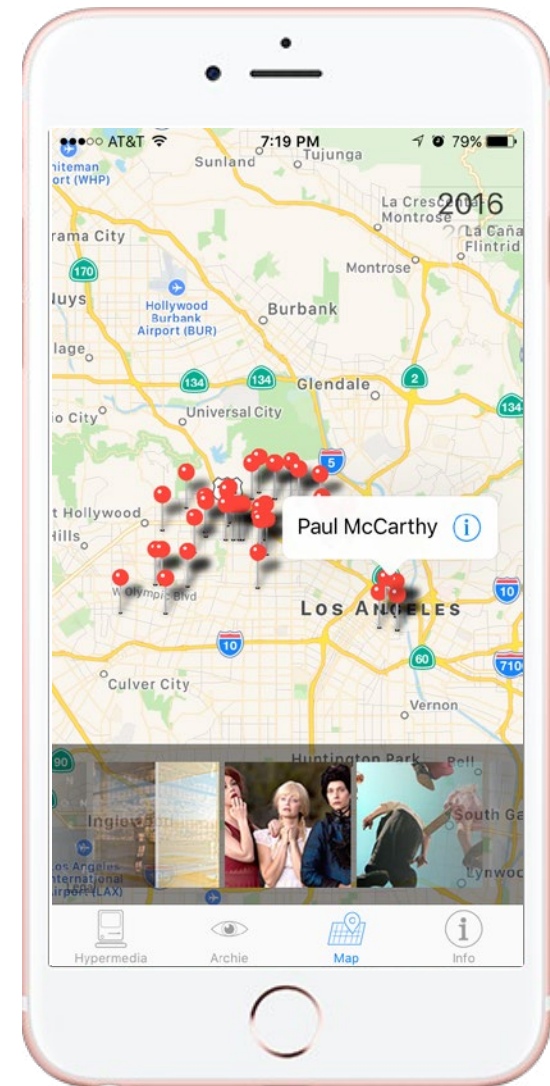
●●●○○ AT&T 7:19 PM 79%

hiteman ort (WHP)

Sunland

Tujunga

2016

La Crescenta-Montrose

La Cañada Flintridge

rama City

170

luys

Hollywood Burbank Airport (BUR)

Burbank

Montrose

lage

134

134

Glendale

2

134

Universal City

o City

5

t Hollywood

Hills

Paul McCarthy

W Olympic Blvd

LOS ANGELES

10

10

60

710

Culver City

Vernon

90

Huntington Park

Bell

Inglewood

South Ga

Los Angeles International Airport (LAX)

Lynwoo

Hypermedia

Archie

Map

Info